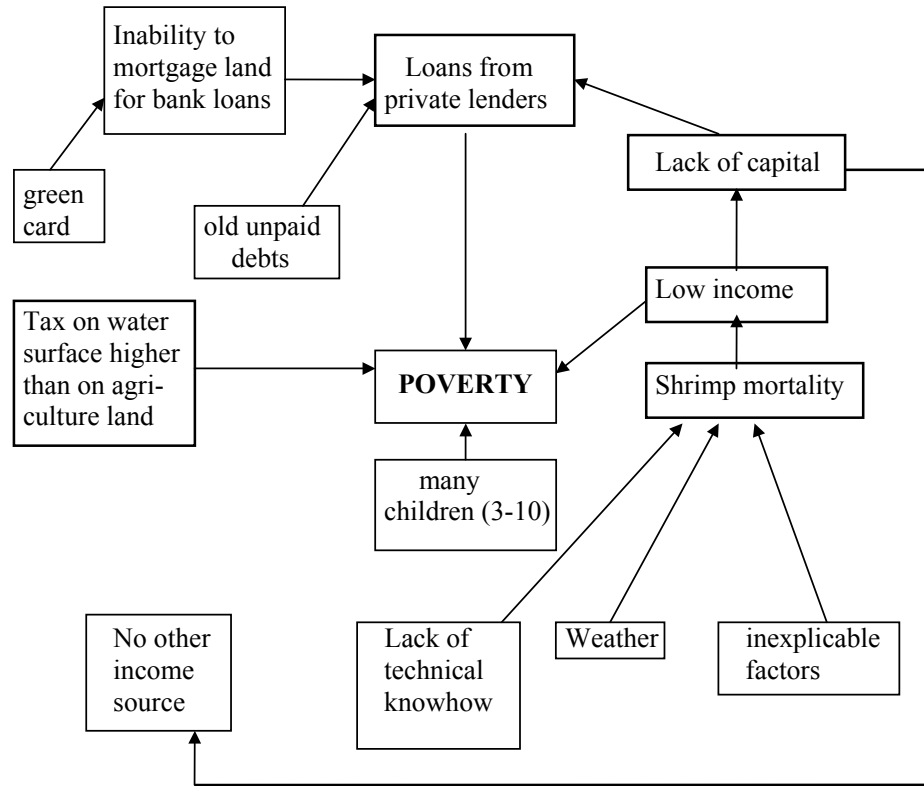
Inability to mortgage land for bank loans

Loans from private lenders

green card

old unpaid debts

Lack of capital

Low income

Tax on water surface higher than on agriculture land

POVERTY

Shrimp mortality

many children (3-10)

No other income source

Lack of technical knowhow

Weather

inexplicable factors